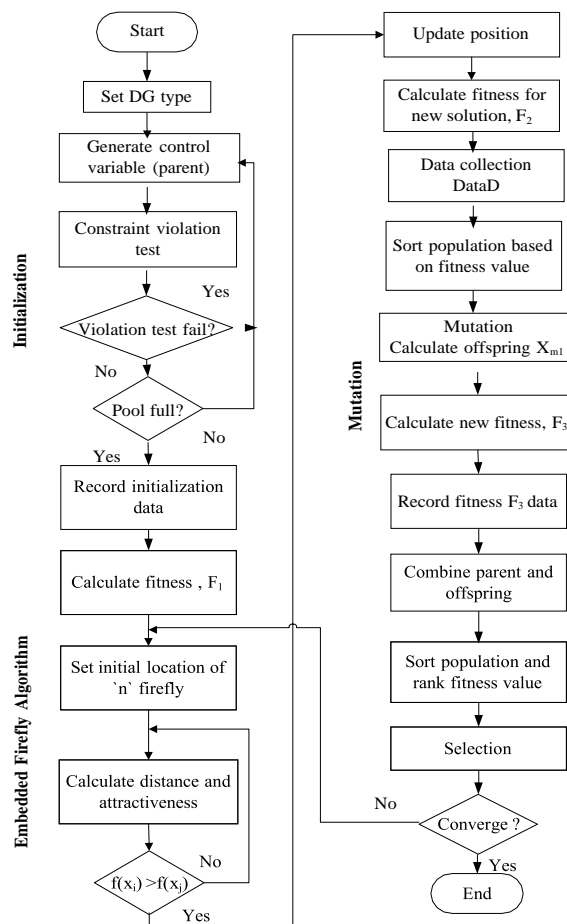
Initialization

Start

Set DG type

Generate control variable (parent)

Constraint violation test

Yes

Violation test fail?

No

Pool full?

No

Yes

Record initialization data

Calculate fitness , $F_1$

Embedded Firefly Algorithm

Set initial location of `n` firefly

Calculate distance and attractiveness

No

$f(x_i) > f(x_j)$

Yes

Update position

Calculate fitness for new solution, $F_2$

Data collection DataD

Sort population based on fitness value

Mutation

Mutation Calculate offspring $X_{m1}$

Calculate new fitness, $F_3$

Record fitness $F_3$ data

Combine parent and offspring

Sort population and rank fitness value

Selection

No

Converge ?

Yes

End